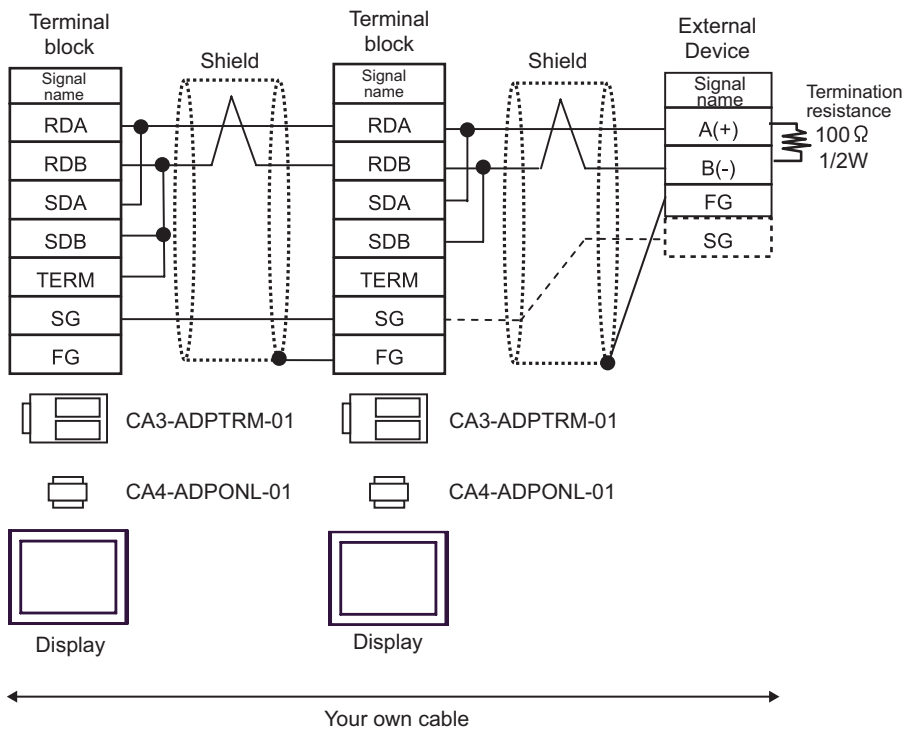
Terminal block

Shield

Terminal block

Shield

External Device

Signal name
RDA
RDB
SDA
SDB
TERM
SG
FG

Signal name
RDA
RDB
SDA
SDB
TERM
SG
FG

Signal name
A(+)
B(-)
FG
SG

Termination resistance
100Ω
1/2W

CA3-ADPTRM-01

CA3-ADPTRM-01

CA4-ADPONL-01

CA4-ADPONL-01

Display

Display

Your own cable